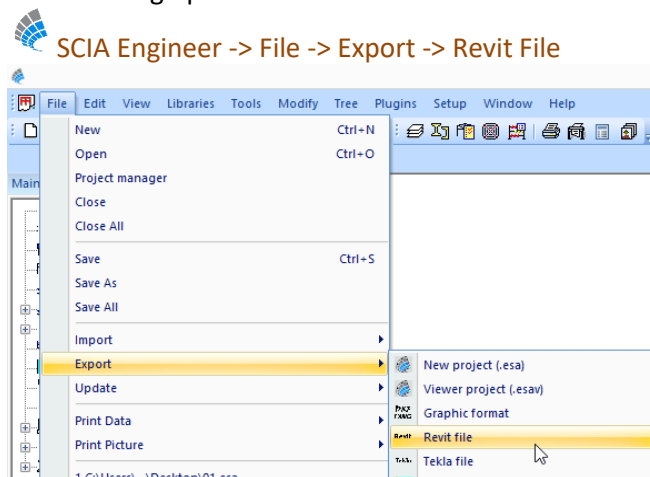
SCIA Engineer -> File -> Export -> Revit File

File Edit View Libraries Tools Modify Tree Plugins Setup Window Help

Main

New Ctrl+N
Open Ctrl+O
Project manager
Close
Close All
Save Ctrl+S
Save As
Save All
Import
Export
Update
Print Data
Print Picture

New project (.esa)
Viewer project (.esav)
Graphic format
Revit file
Tekla file

Revit
Tekla
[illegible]